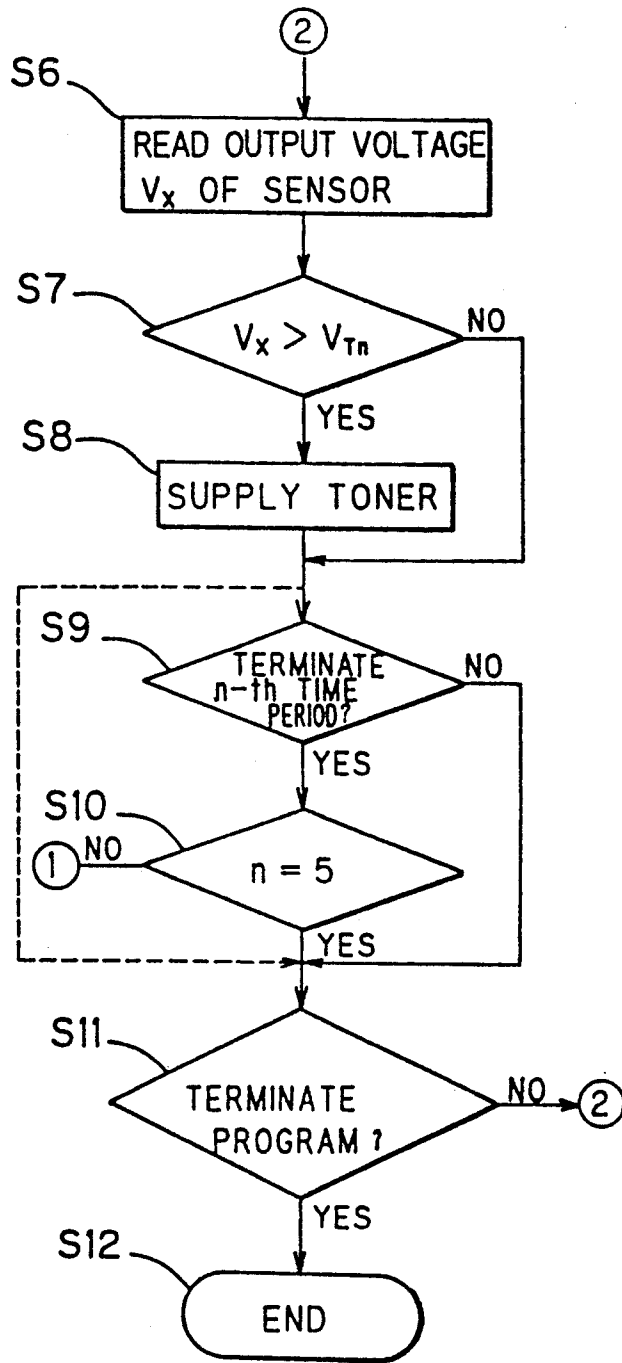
2

S6

READ OUTPUT VOLTAGE $V_x$ OF SENSOR

S7

$V_x > V_{Tn}$

NO

YES

S8

SUPPLY TONER

S9

TERMINATE n-th TIME PERIOD?

NO

YES

S10

1

NO

n = 5

YES

S11

TERMINATE PROGRAM ?

NO

2

YES

S12

END